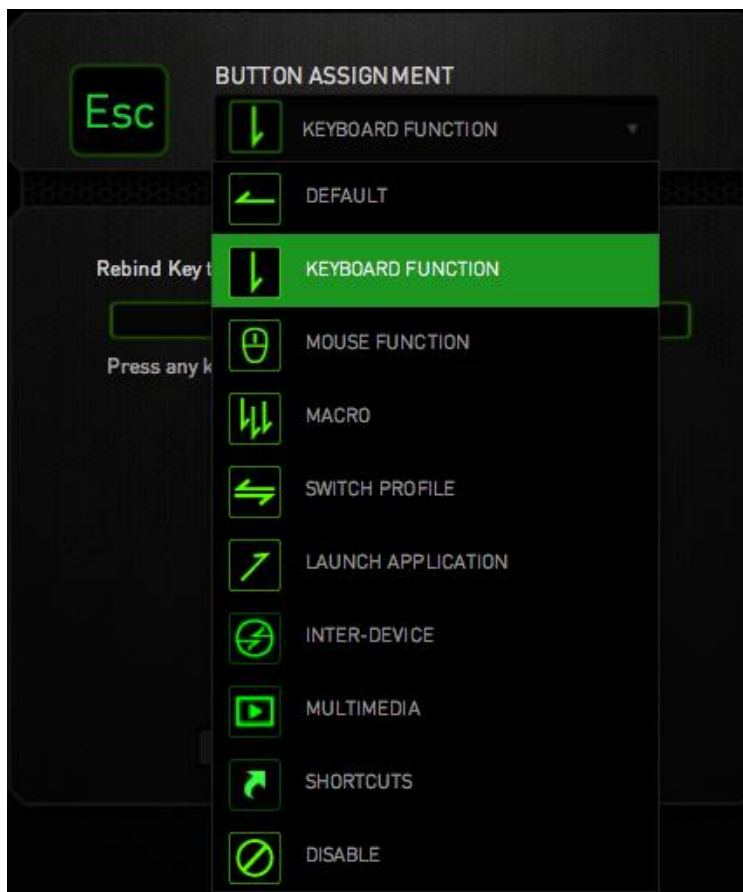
Esc

BUTTON ASSIGNMENT

KEYBOARD FUNCTION

DEFAULT

Rebind Key t

KEYBOARD FUNCTION

MOUSE FUNCTION

Press any k

MACRO

SWITCH PROFILE

LAUNCH APPLICATION

INTER-DEVICE

MULTIMEDIA

SHORTCUTS

DISABLE